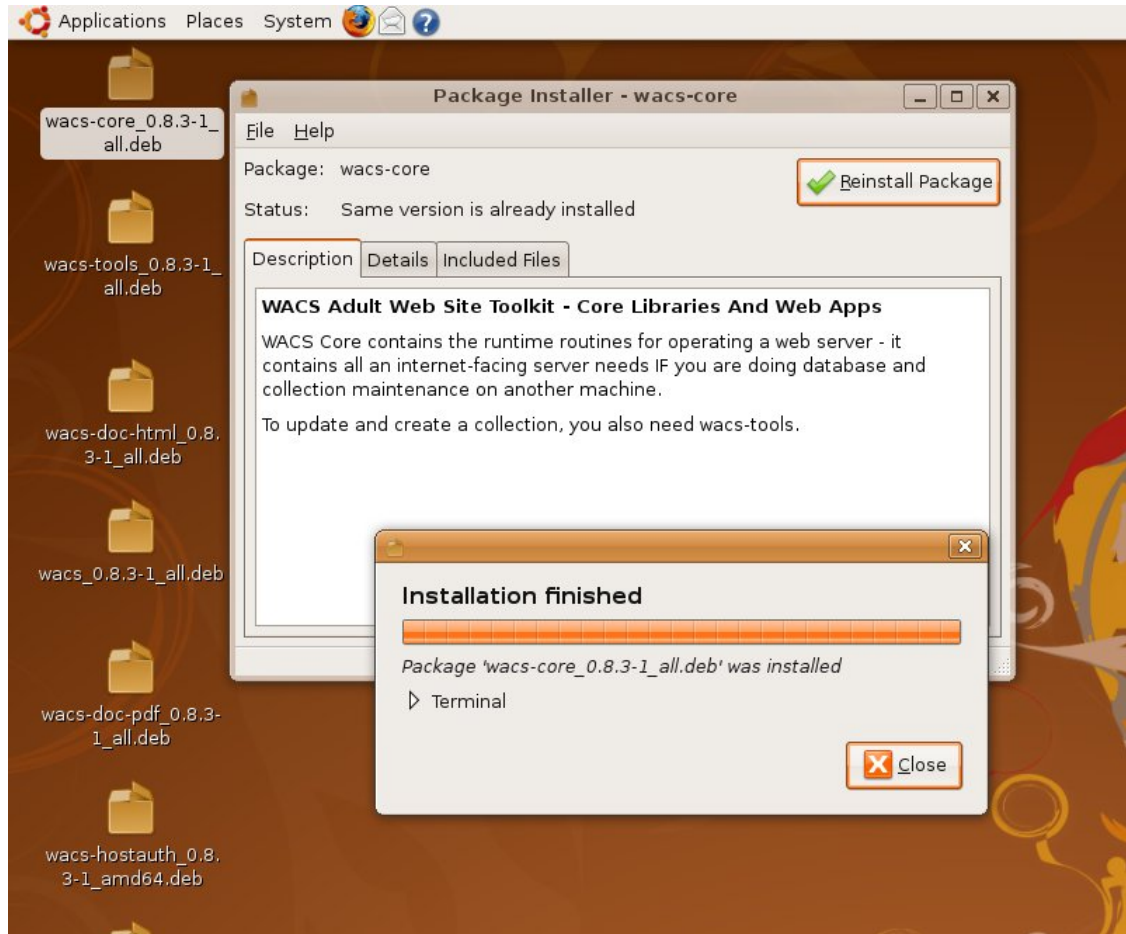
Applications Places System

wacs-core_0.8.3-1_all.deb

wacs-tools_0.8.3-1_all.deb

wacs-doc-html_0.8.3-1_all.deb

wacs_0.8.3-1_all.deb

wacs-doc-pdf_0.8.3-1_all.deb

wacs-hostauth_0.8.3-1_amd64.deb

Package Installer - wacs-core

File Help

Package: wacs-core

Status: Same version is already installed

Reinstall Package

Description | Details | Included Files

WACS Adult Web Site Toolkit - Core Libraries And Web Apps

WACS Core contains the runtime routines for operating a web server - it contains all an internet-facing server needs IF you are doing database and collection maintenance on another machine.

To update and create a collection, you also need wacs-tools.

Installation finished

Package 'wacs-core_0.8.3-1_all.deb' was installed

Terminal

Close